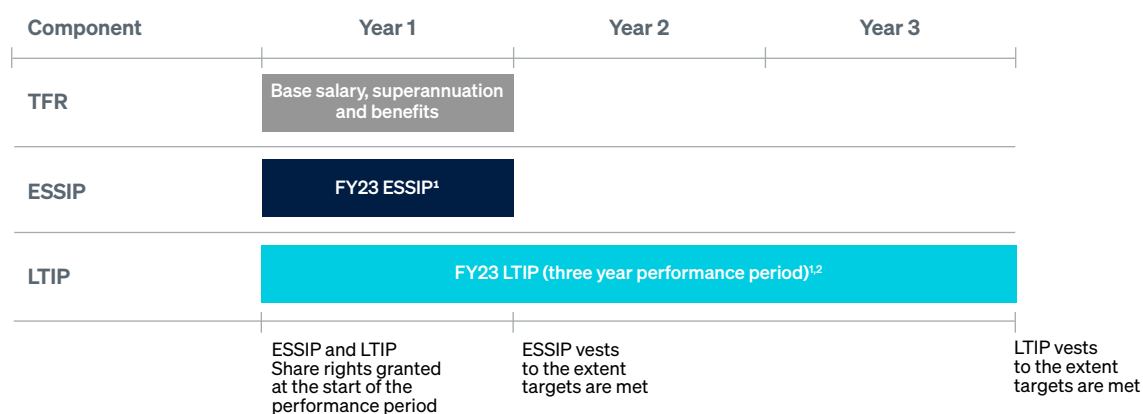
Component Year 1 Year 2 Year 3

TFR
Base salary, superannuation and benefits

ESSIP
FY23 ESSIP$^1$

LTIP
FY23 LTIP (three year performance period)$^{1,2}$

ESSIP and LTIP Share rights granted at the start of the performance period

ESSIP vests to the extent targets are met

LTIP vests to the extent targets are met